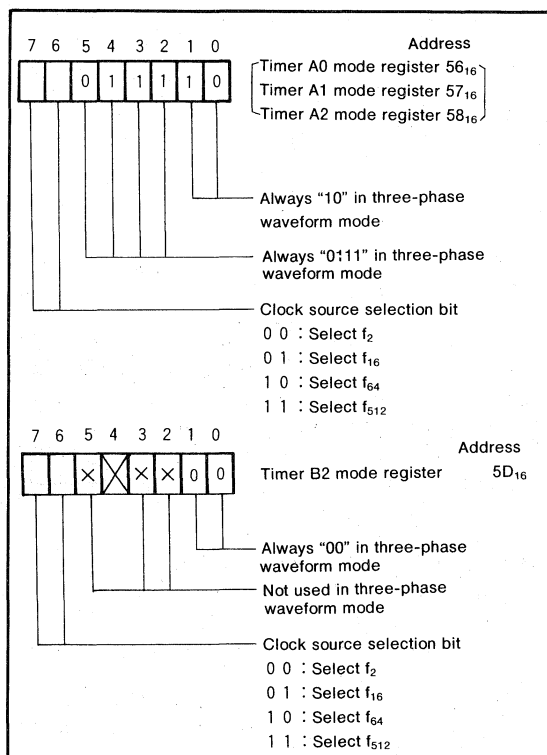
7 6 5 4 3 2 1 0

|  |  | 0 | 1 | 1 | 1 | 1 | 0 |
|---|---|---|---|---|---|---|---|

Address
Timer A0 mode register $56_{16}$
Timer A1 mode register $57_{16}$
Timer A2 mode register $58_{16}$

Always "10" in three-phase waveform mode

Always "0111" in three-phase waveform mode

Clock source selection bit
0 0 : Select $f_2$
0 1 : Select $f_{16}$
1 0 : Select $f_{64}$
1 1 : Select $f_{512}$

7 6 5 4 3 2 1 0

|  |  | × |  | × | × | 0 | 0 |
|---|---|---|---|---|---|---|---|

Address
Timer B2 mode register $5D_{16}$

Always "00" in three-phase waveform mode

Not used in three-phase waveform mode

Clock source selection bit
0 0 : Select $f_2$
0 1 : Select $f_{16}$
1 0 : Select $f_{64}$
1 1 : Select $f_{512}$